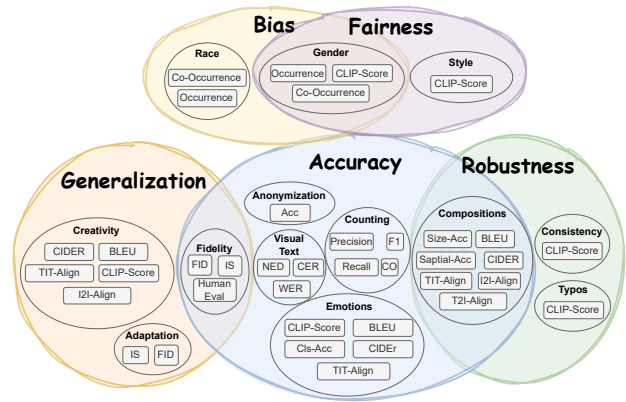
Bias

Fairness

Race
Co-Occurrence
Occurrence

Gender
Occurrence
CLIP-Score
Co-Occurrence

Style
CLIP-Score

Generalization

Creativity
CIDER
BLEU
TIT-Align
CLIP-Score
I2I-Align

Adaptation
IS
FID

Accuracy

Fidelity
FID
IS
Human Eval

Anonymization
Acc

Visual Text
NED
CER
WER

Counting
Precision
F1
Recall
CO

Emotions
CLIP-Score
BLEU
Cls-Acc
CIDEr
TIT-Align

Robustness

Compositions
Size-Acc
BLEU
Saptial-Acc
CIDER
TIT-Align
I2I-Align
T2I-Align

Consistency
CLIP-Score

Typos
CLIP-Score